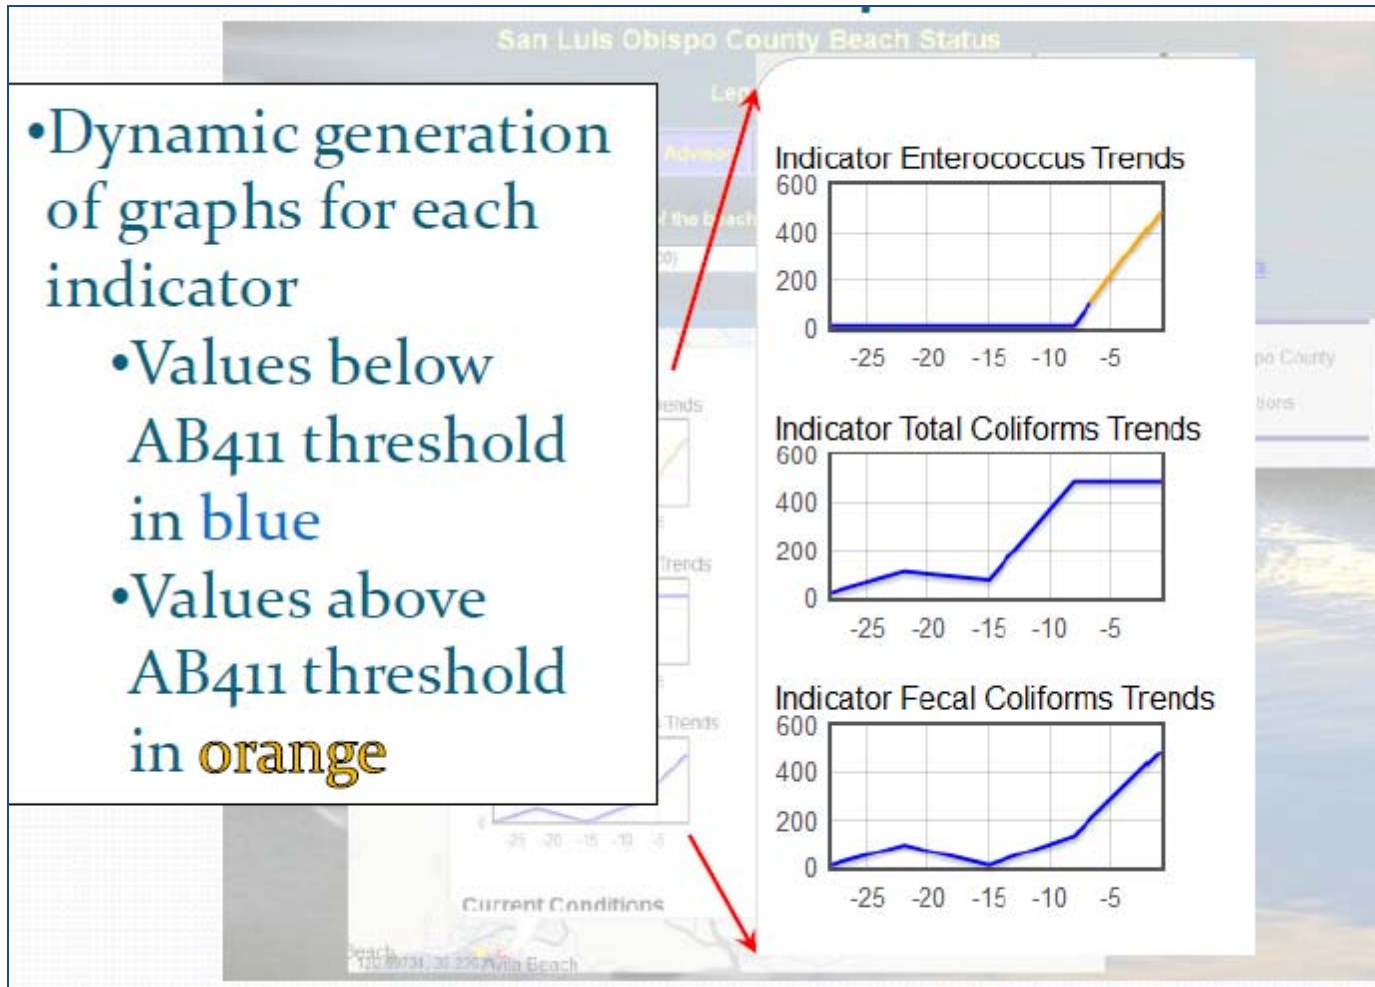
San Luis Obispo County Beach Status

•Dynamic generation of graphs for each indicator

•Values below AB411 threshold in blue

•Values above AB411 threshold in orange

Indicator Enterococcus Trends
600
400
200
0
-25 -20 -15 -10 -5

Indicator Total Coliforms Trends
600
400
200
0
-25 -20 -15 -10 -5

Indicator Fecal Coliforms Trends
600
400
200
0
-25 -20 -15 -10 -5

Current Conditions
Avila Beach